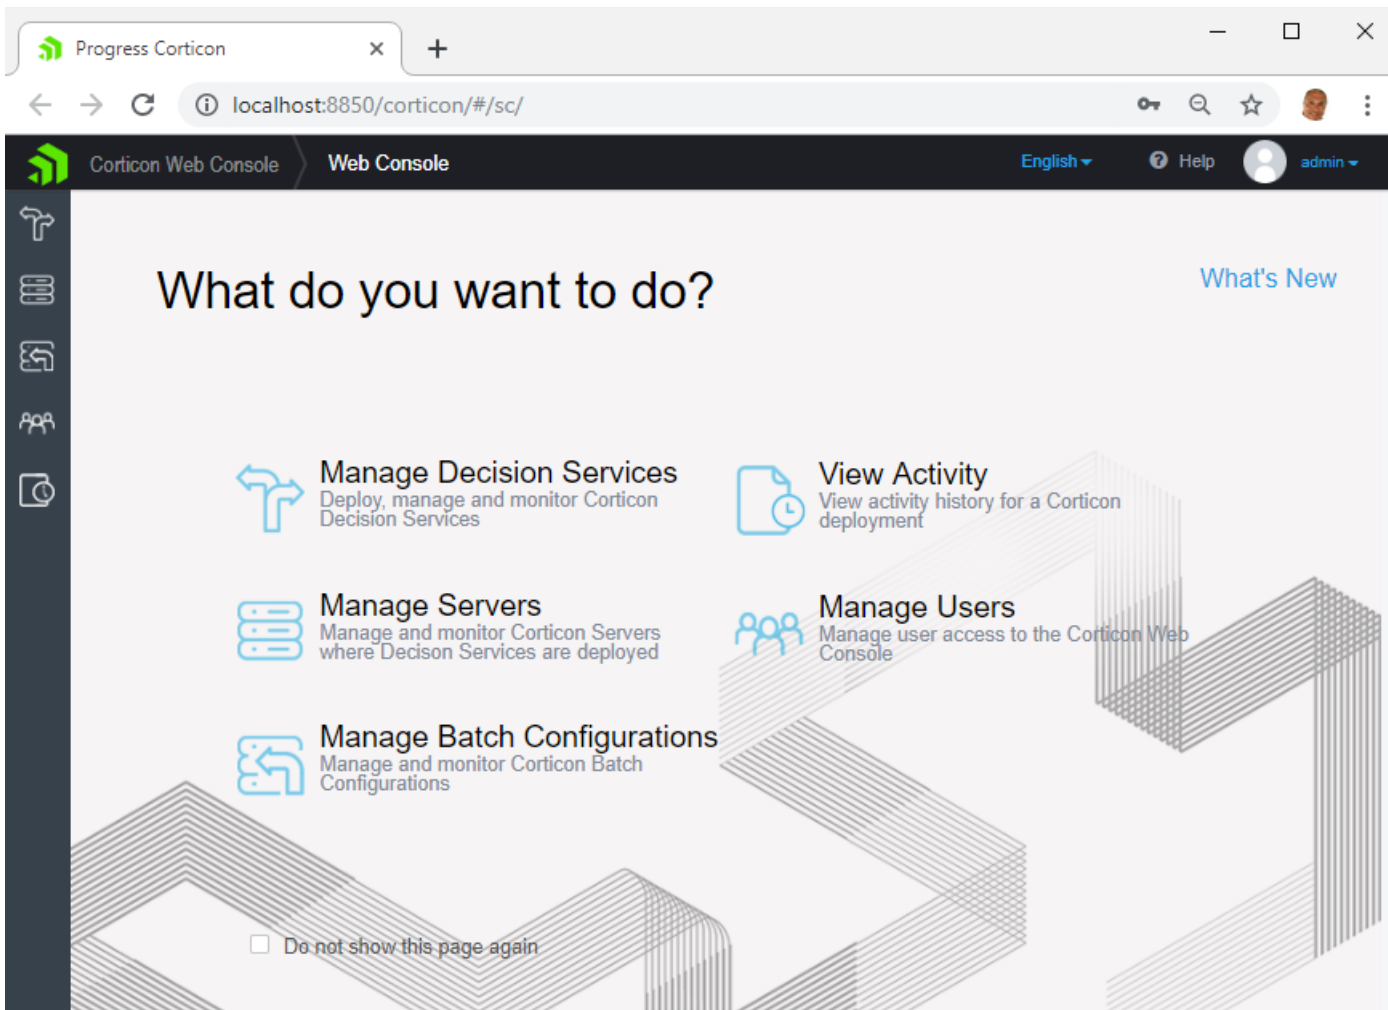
Progress Corticon ×

localhost:8850/corticon/#/sc/

Corticon Web Console Web Console English Help admin

What do you want to do?

What's New

Manage Decision Services
Deploy, manage and monitor Corticon Decision Services

View Activity
View activity history for a Corticon deployment

Manage Servers
Manage and monitor Corticon Servers where Decison Services are deployed

Manage Users
Manage user access to the Corticon Web Console

Manage Batch Configurations
Manage and monitor Corticon Batch Configurations

Do not show this page again